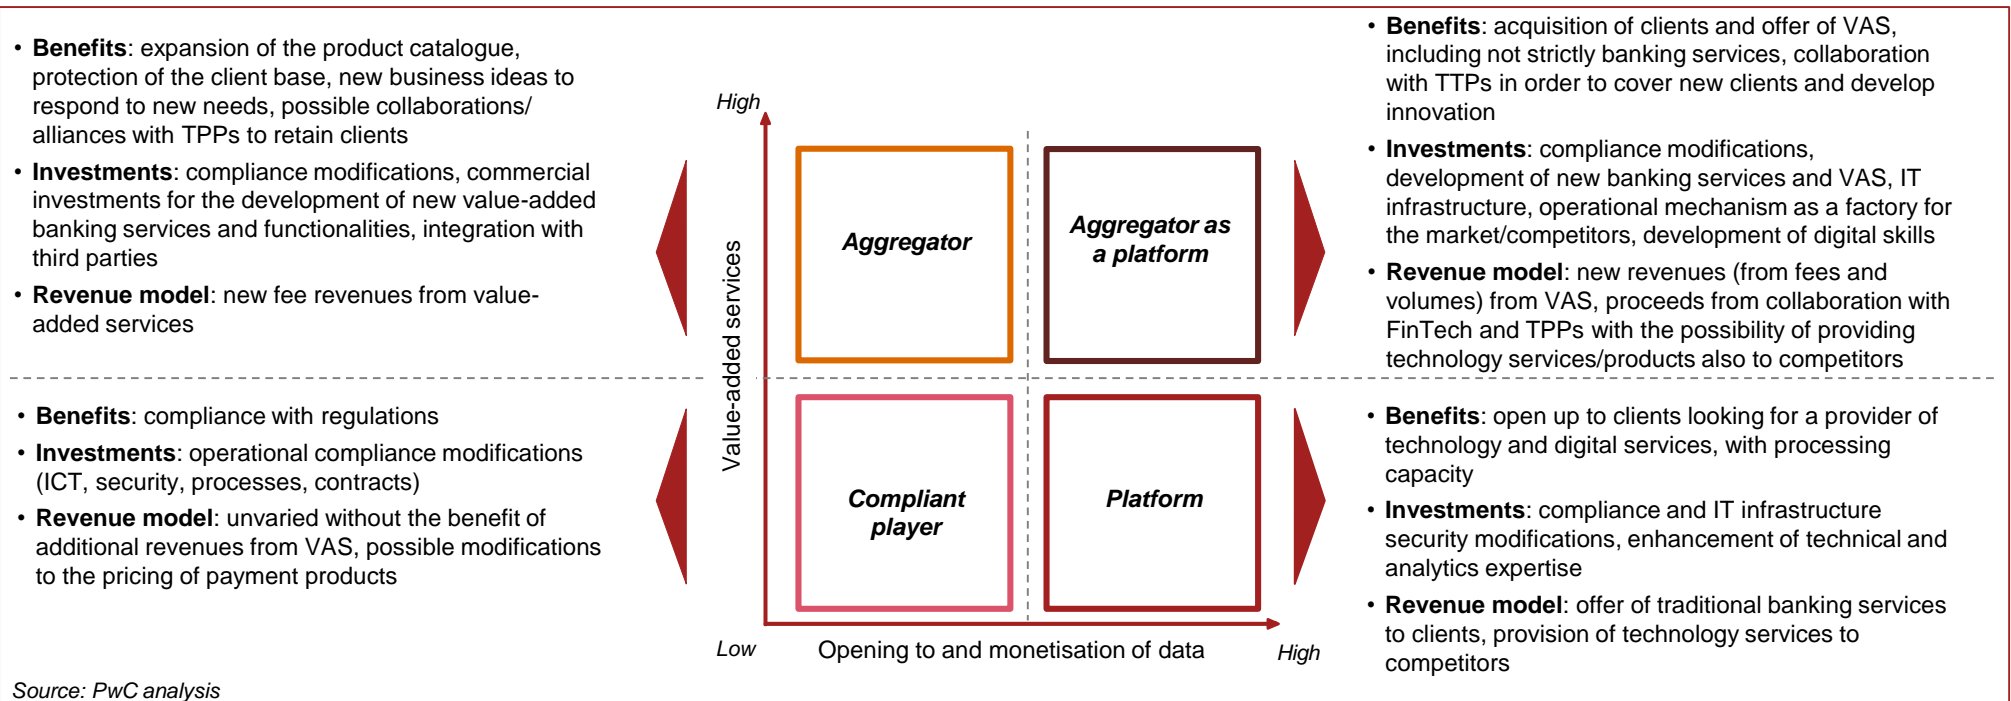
• **Benefits**: expansion of the product catalogue, protection of the client base, new business ideas to respond to new needs, possible collaborations/ alliances with TPPs to retain clients

• **Investments**: compliance modifications, commercial investments for the development of new value-added banking services and functionalities, integration with third parties

• **Revenue model**: new fee revenues from value-added services

• **Benefits**: acquisition of clients and offer of VAS, including not strictly banking services, collaboration with TTPs in order to cover new clients and develop innovation

• **Investments**: compliance modifications, development of new banking services and VAS, IT infrastructure, operational mechanism as a factory for the market/competitors, development of digital skills

• **Revenue model**: new revenues (from fees and volumes) from VAS, proceeds from collaboration with FinTech and TPPs with the possibility of providing technology services/products also to competitors

High

Value-added services

Aggregator

Aggregator as a platform

Compliant player

Platform

Low

Opening to and monetisation of data

High

• **Benefits**: compliance with regulations

• **Investments**: operational compliance modifications (ICT, security, processes, contracts)

• **Revenue model**: unvaried without the benefit of additional revenues from VAS, possible modifications to the pricing of payment products

• **Benefits**: open up to clients looking for a provider of technology and digital services, with processing capacity

• **Investments**: compliance and IT infrastructure security modifications, enhancement of technical and analytics expertise

• **Revenue model**: offer of traditional banking services to clients, provision of technology services to competitors

Source: PwC analysis